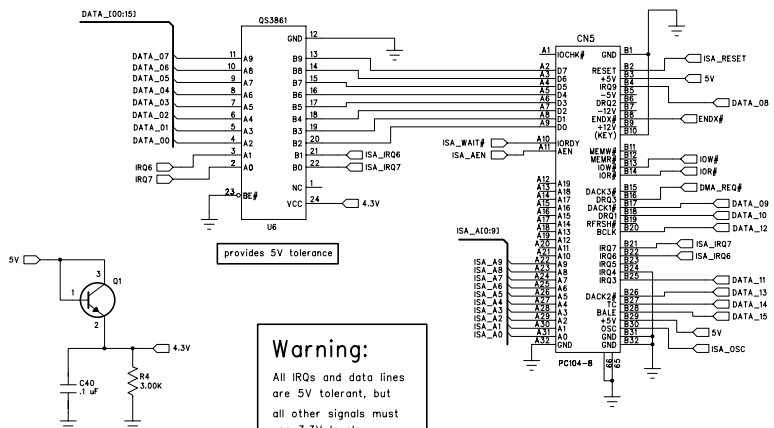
DATA_[00:15]

QS3861

DATA_07 11 A9
DATA_06 10 A8
DATA_05 9 A7
DATA_04 8 A6
DATA_03 7 A5
DATA_02 6 A4
DATA_01 5 A3
DATA_00 4 A2
3 A1
IRQ6 2 A0
IRQ7
23 BE#

GND 12
B9 13
B8 14
B7 15
B6 16
B5 17
B4 18
B3 19
B2 20
B1 21
B0 22
NC 1
VCC 24

U6

ISA_IRQ6
ISA_IRQ7
4.3V

provides 5V tolerance

CN5

A1 IOCHK# GND B1
A2 D7 RESET B2
A3 D6 +5V B3
A4 D5 IRQ9 B4
A5 D4 -5V B5
A6 D3 DRQ2 B6
A7 D2 -12V B7
A8 D1 ENDX# B8
A9 D0 +12V B9
(KEY) B10
A10 IORDY
A11 AEN
B11
MEMW# B12
MEMR# B13
IOW# B14
IOR#
A12 A19
A13 A18 DACK3# B15
A14 A17 DRQ3 B16
A15 A16 DACK1# B17
A16 A15 DRQ1 B18
A17 A14 RFRSH# B19
A18 A13 BCLK B20
A19 A12
A20 A11 IRQ7 B21
A21 A10 IRQ6 B22
A22 A9 IRQ5 B23
A23 A8 IRQ4 B24
A24 A7 IRQ3 B25
A25 A6
A26 A5 DACK2# B26
A27 A4 TC B27
A28 A3 BALE B28
A29 A2 +5V B29
A30 A1 OSC B30
A31 A0 GND B31
A32 GND GND B32

PC104-8

66 65

ISA_RESET
5V
DATA_08
ENDX#
ISA_WAIT#
ISA_AEN
IOW#
IOR#
DMA_REQ#
DATA_09
DATA_10
DATA_12
ISA_IRQ7
ISA_IRQ6
DATA_11
DATA_13
DATA_14
DATA_15
5V
ISA_OSC

ISA_A[0:9]
ISA_A9
ISA_A8
ISA_A7
ISA_A6
ISA_A5
ISA_A4
ISA_A3
ISA_A2
ISA_A1
ISA_A0

5V
Q1
3
1
2
4.3V
C40
.1 uF
R4
3.00K

Warning:

All IRQs and data lines are 5V tolerant, but all other signals must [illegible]